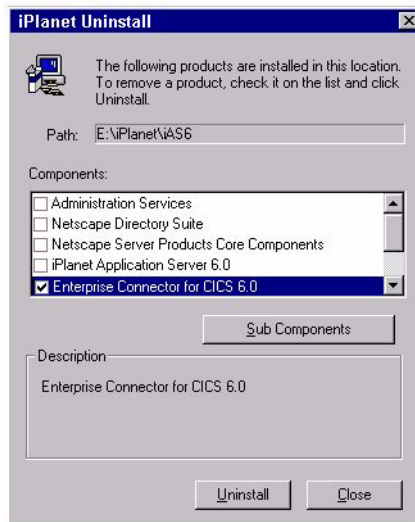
iPlanet Uninstall

The following products are installed in this location. To remove a product, check it on the list and click Uninstall.

Path: E:\iPlanet\iAS6

Components:

Administration Services
Netscape Directory Suite
Netscape Server Products Core Components
iPlanet Application Server 6.0
Enterprise Connector for CICS 6.0

Sub Components

Description

Enterprise Connector for CICS 6.0

Uninstall
Close